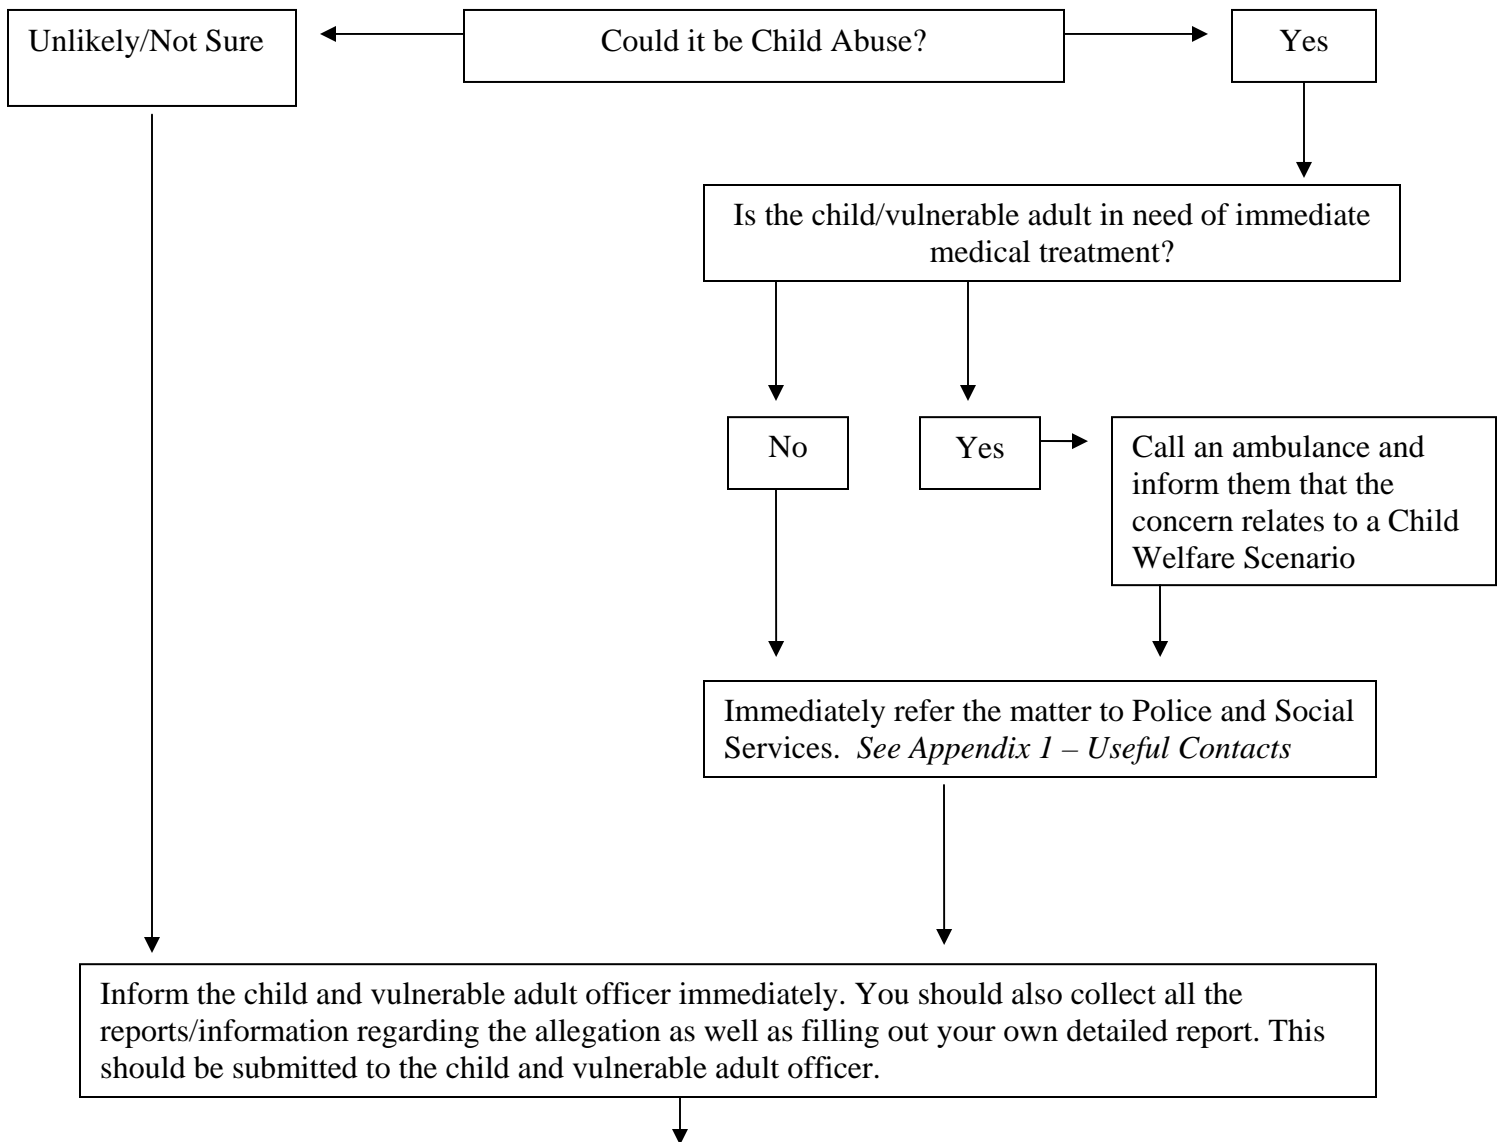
Unlikely/Not Sure

Could it be Child Abuse?

Yes

Is the child/vulnerable adult in need of immediate medical treatment?

No

Yes

Call an ambulance and inform them that the concern relates to a Child Welfare Scenario

Immediately refer the matter to Police and Social Services. *See Appendix 1 – Useful Contacts*

Inform the child and vulnerable adult officer immediately. You should also collect all the reports/information regarding the allegation as well as filling out your own detailed report. This should be submitted to the child and vulnerable adult officer.